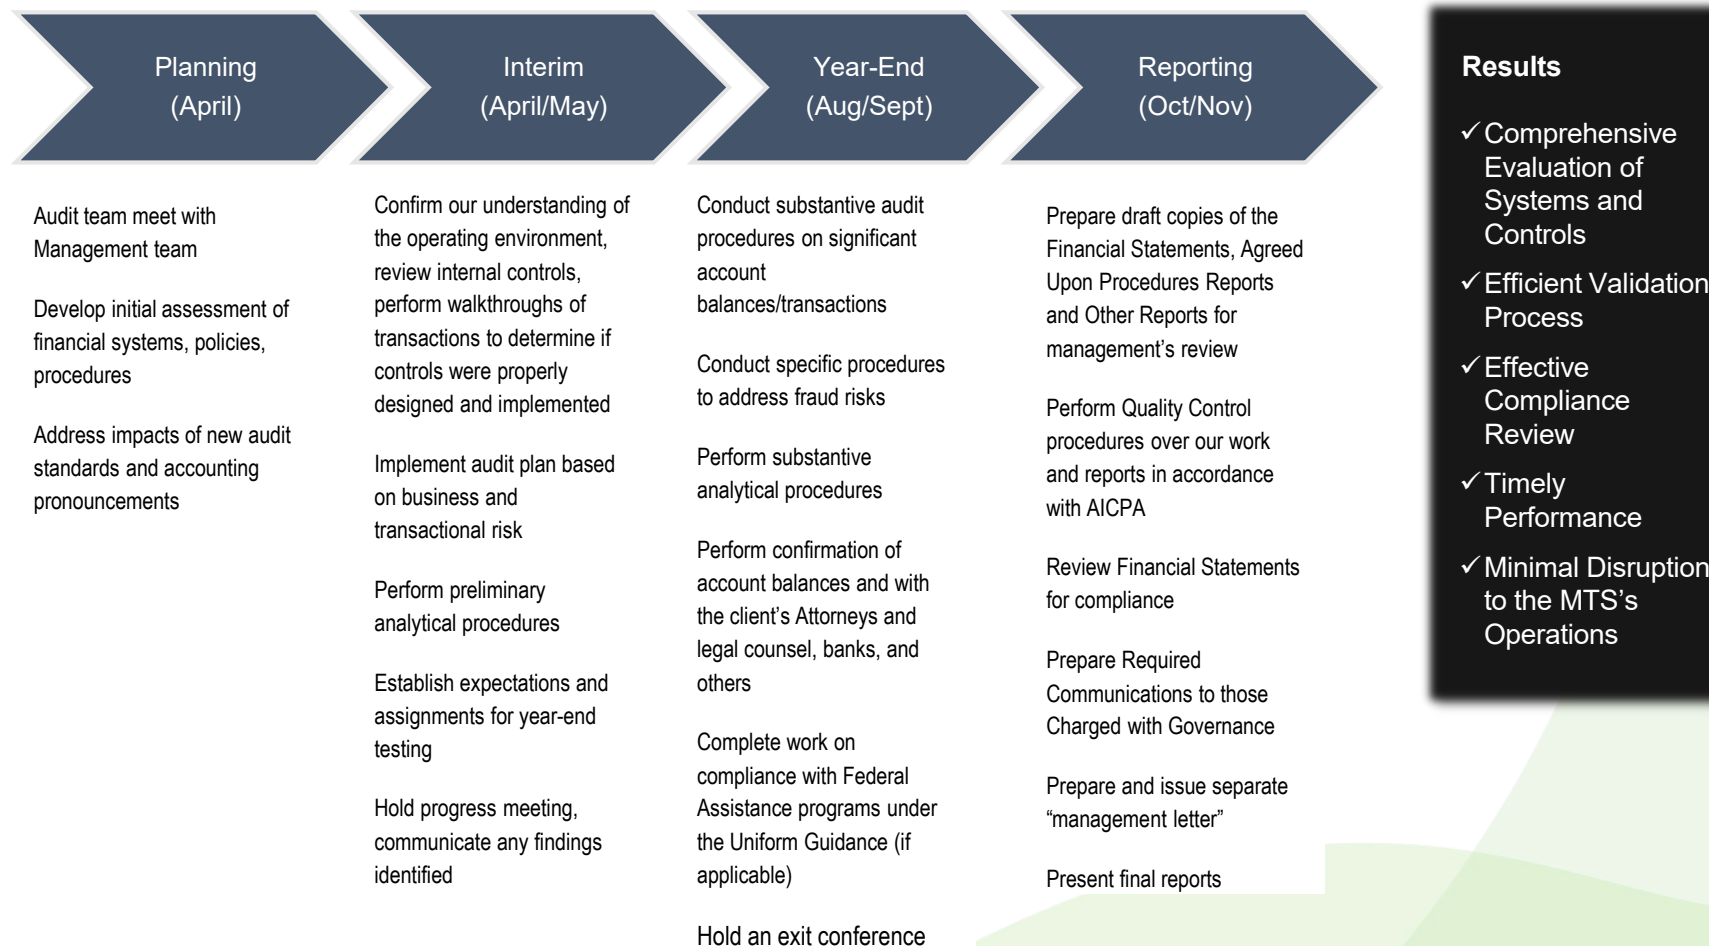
Planning (April)

Interim (April/May)

Year-End (Aug/Sept)

Reporting (Oct/Nov)

Results

✓Comprehensive Evaluation of Systems and Controls

✓Efficient Validation Process

✓Effective Compliance Review

✓Timely Performance

✓Minimal Disruption to the MTS's Operations

Audit team meet with Management team

Develop initial assessment of financial systems, policies, procedures

Address impacts of new audit standards and accounting pronouncements

Confirm our understanding of the operating environment, review internal controls, perform walkthroughs of transactions to determine if controls were properly designed and implemented

Implement audit plan based on business and transactional risk

Perform preliminary analytical procedures

Establish expectations and assignments for year-end testing

Hold progress meeting, communicate any findings identified

Conduct substantive audit procedures on significant account balances/transactions

Conduct specific procedures to address fraud risks

Perform substantive analytical procedures

Perform confirmation of account balances and with the client's Attorneys and legal counsel, banks, and others

Complete work on compliance with Federal Assistance programs under the Uniform Guidance (if applicable)

Hold an exit conference

Prepare draft copies of the Financial Statements, Agreed Upon Procedures Reports and Other Reports for management's review

Perform Quality Control procedures over our work and reports in accordance with AICPA

Review Financial Statements for compliance

Prepare Required Communications to those Charged with Governance

Prepare and issue separate "management letter"

Present final reports